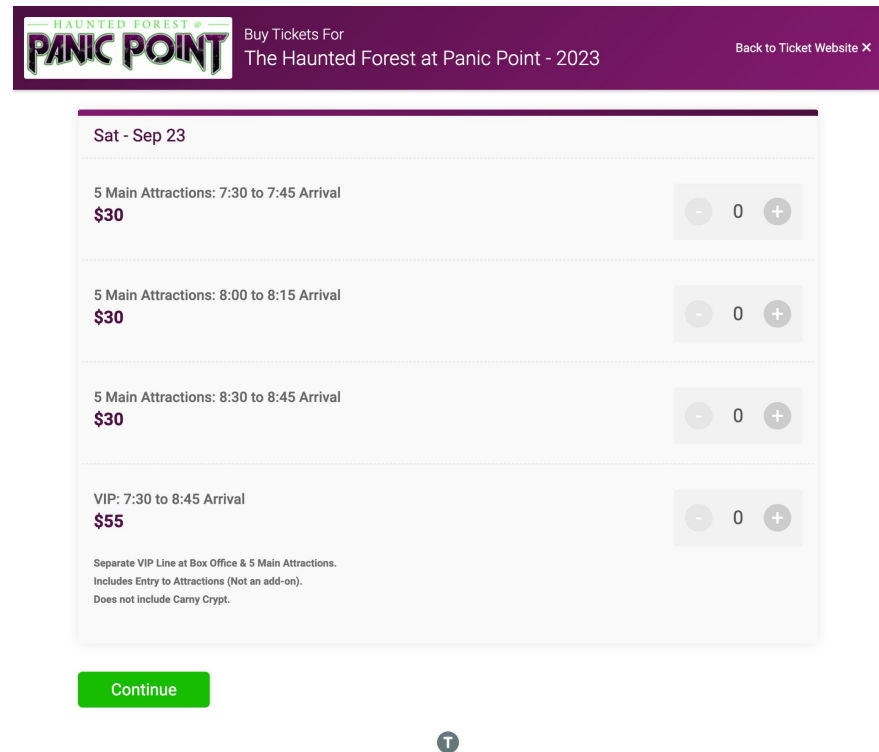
HAUNTED FOREST @
PANIC POINT

Buy Tickets For
The Haunted Forest at Panic Point - 2023

Back to Ticket Website ✕

Sat - Sep 23

5 Main Attractions: 7:30 to 7:45 Arrival
$30

- 0 +

5 Main Attractions: 8:00 to 8:15 Arrival
$30

- 0 +

5 Main Attractions: 8:30 to 8:45 Arrival
$30

- 0 +

VIP: 7:30 to 8:45 Arrival
$55

- 0 +

Separate VIP Line at Box Office & 5 Main Attractions.
Includes Entry to Attractions (Not an add-on).
Does not include Carny Crypt.

Continue

T